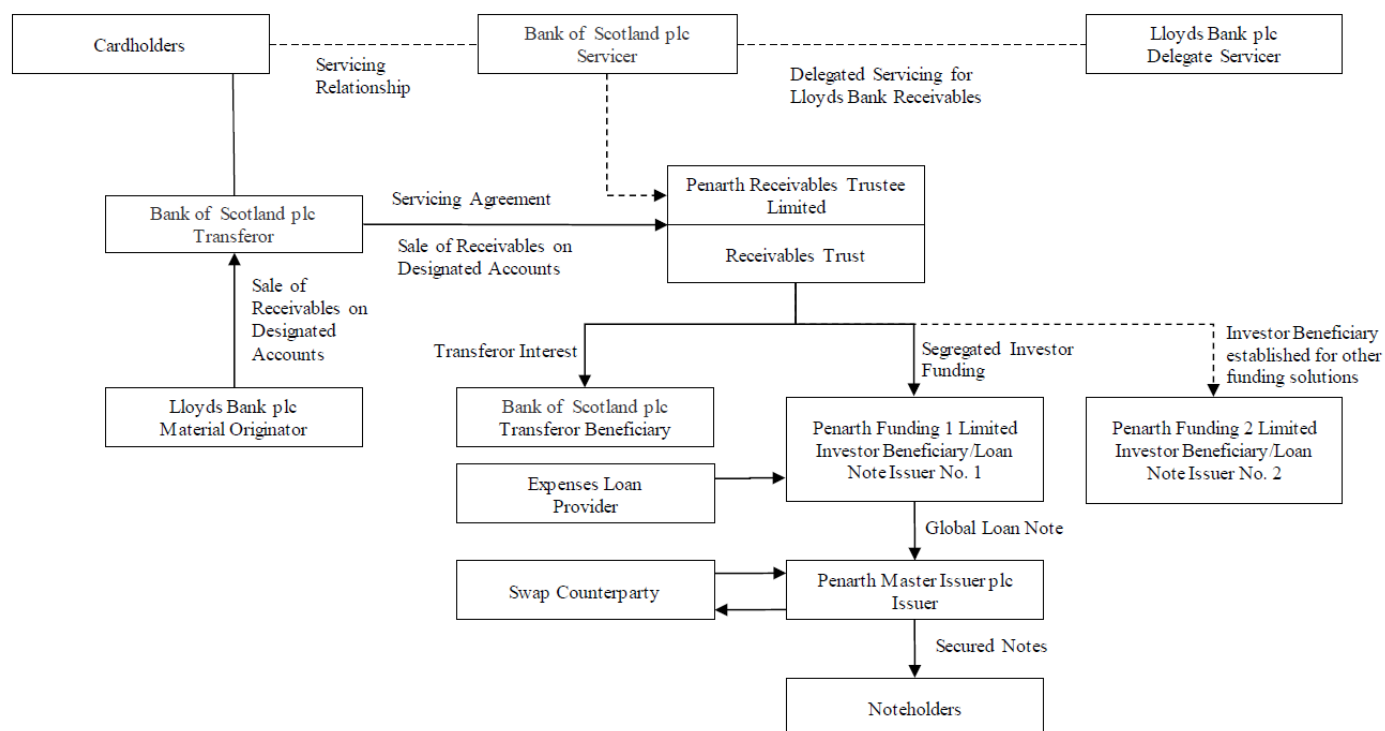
Cardholders

Bank of Scotland plc
Servicer

Lloyds Bank plc
Delegate Servicer

Servicing Relationship

Delegated Servicing for Lloyds Bank Receivables

Bank of Scotland plc
Transferor

Servicing Agreement

Sale of Receivables on Designated Accounts

Penarth Receivables Trustee Limited

Receivables Trust

Sale of Receivables on Designated Accounts

Lloyds Bank plc
Material Originator

Transferor Interest

Segregated Investor Funding

Investor Beneficiary established for other funding solutions

Bank of Scotland plc
Transferor Beneficiary

Penarth Funding 1 Limited
Investor Beneficiary/Loan Note Issuer No. 1

Penarth Funding 2 Limited
Investor Beneficiary/Loan Note Issuer No. 2

Expenses Loan Provider

Global Loan Note

Swap Counterparty

Penarth Master Issuer plc
Issuer

Secured Notes

Noteholders